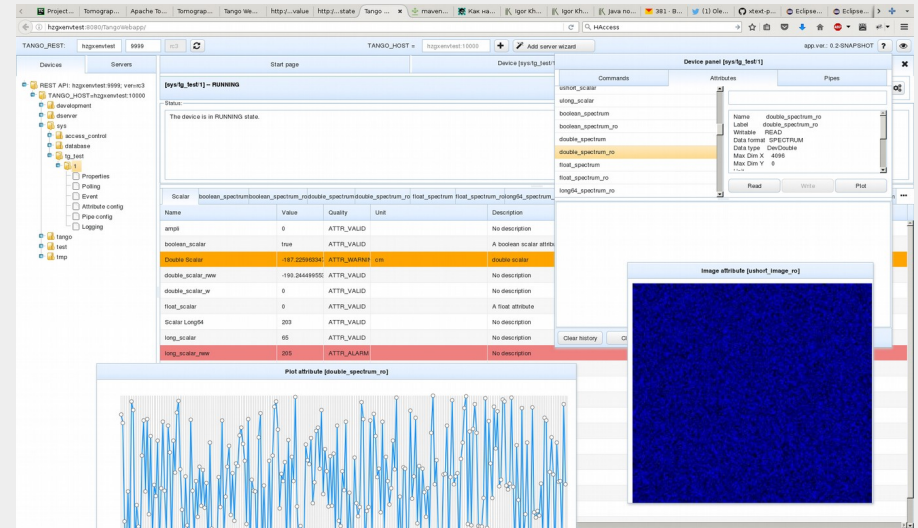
Project... Tomograp... Apache To... Tomograp... Tango We... http://...value http://...state Tango ... maven... Как на... Igor Kh... Igor Kh... java no... 381 · B... (1) Ole... xtext-p... Eclipse... Eclipse...

hzgxenvtest:8080/Tango/webapp/

HAccess

TANGO_REST: hzgxenvtest 9999 rc3

TANGO_HOST = hzgxenvtest:10000

Add server wizard

app.ver.: 0.2-SNAPSHOT ?

Devices Servers

REST API: hzgxenvtest:9999; ver=rc3
TANGO_HOST=hzgxenvtest:10000
development
dserver
sys
access_control
database
tg_test
1
Properties
Polling
Event
Attribute config
Pipe config
Logging
tango
test
tmp

Start page

Device [sys/tg_test/1]

[sys/tg_test/1] -- RUNNING

Status:

The device is in RUNNING state.

Scalar boolean_spectrum boolean_spectrum_ro double_spectrum double_spectrum_ro float_spectrum float_spectrum_ro long64_spectrum_...

| Name | Value | Quality | Unit | Description |
|---|---|---|---|---|
| ampli | 0 | ATTR_VALID | | No description |
| boolean_scalar | true | ATTR_VALID | | A boolean scalar attribu |
| Double Scalar | -187.225983 | ATTR_WARNI | cm | double scalar |
| double_scalar_rww | -190.244499 | ATTR_VALID | | No description |
| double_scalar_w | 0 | ATTR_VALID | | No description |
| float_scalar | 0 | ATTR_VALID | | A float attribute |
| Scalar Long64 | 203 | ATTR_VALID | | No description |
| long_scalar | 65 | ATTR_VALID | | No description |
| long_scalar_rww | 205 | ATTR_ALARM | | No description |

Device panel [sys/tg_test/1]

Commands Attributes Pipes

ushort_scalar
ulong_scalar
boolean_spectrum
boolean_spectrum_ro
double_spectrum
double_spectrum_ro
float_spectrum
float_spectrum_ro
long64_spectrum_ro

Name double_spectrum_ro
Label double_spectrum_ro
Writable READ
Data format SPECTRUM
Data type DevDouble
Max Dim X 4096
Max Dim Y 0

Read Write Plot

Clear history

Image attribute [ushort_image_ro]

Plot attribute [double_spectrum_ro]